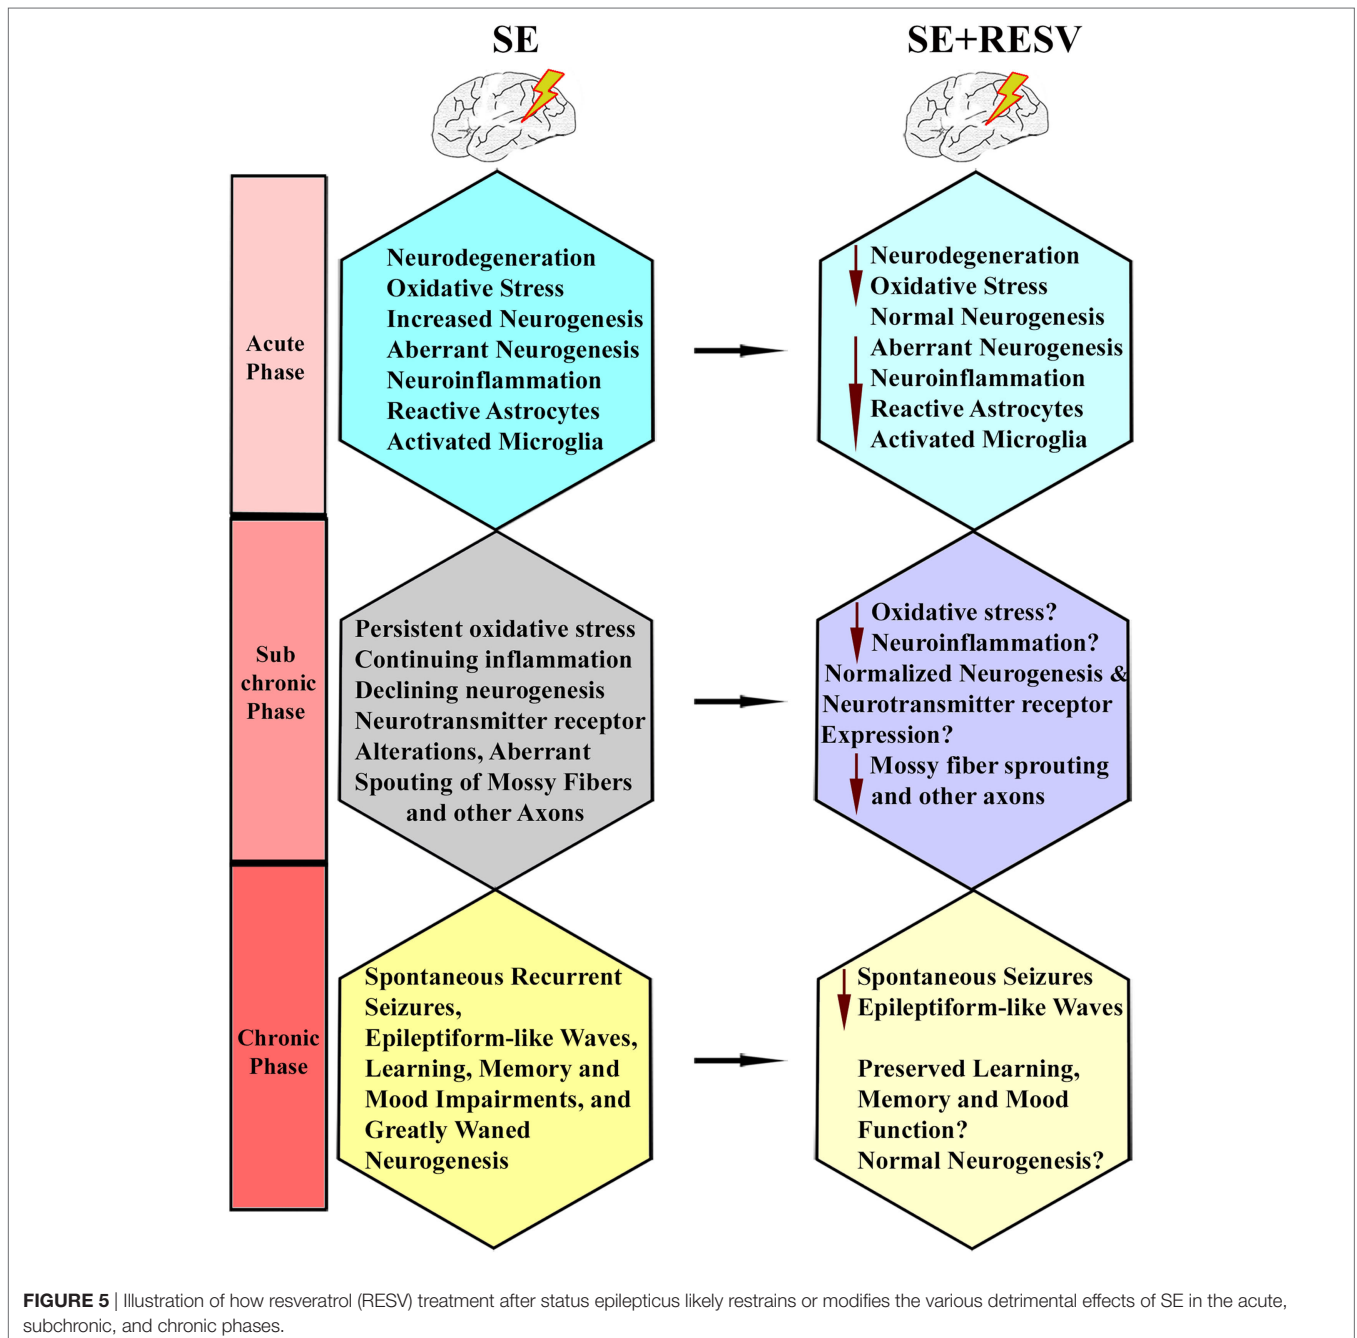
SE

SE+RESV

Acute Phase

Neurodegeneration
Oxidative Stress
Increased Neurogenesis
Aberrant Neurogenesis
Neuroinflammation
Reactive Astrocytes
Activated Microglia

Neurodegeneration
Oxidative Stress
Normal Neurogenesis
Aberrant Neurogenesis
Neuroinflammation
Reactive Astrocytes
Activated Microglia

Sub chronic Phase

Persistent oxidative stress
Continuing inflammation
Declining neurogenesis
Neurotransmitter receptor
Alterations, Aberrant
Spouting of Mossy Fibers
and other Axons

Oxidative stress?
Neuroinflammation?
Normalized Neurogenesis &
Neurotransmitter receptor
Expression?
Mossy fiber sprouting
and other axons

Chronic Phase

Spontaneous Recurrent
Seizures,
Epileptiform-like Waves,
Learning, Memory and
Mood Impairments, and
Greatly Waned
Neurogenesis

Spontaneous Seizures
Epileptiform-like Waves

Preserved Learning,
Memory and Mood
Function?
Normal Neurogenesis?

FIGURE 5 | Illustration of how resveratrol (RESV) treatment after status epilepticus likely restrains or modifies the various detrimental effects of SE in the acute, subchronic, and chronic phases.